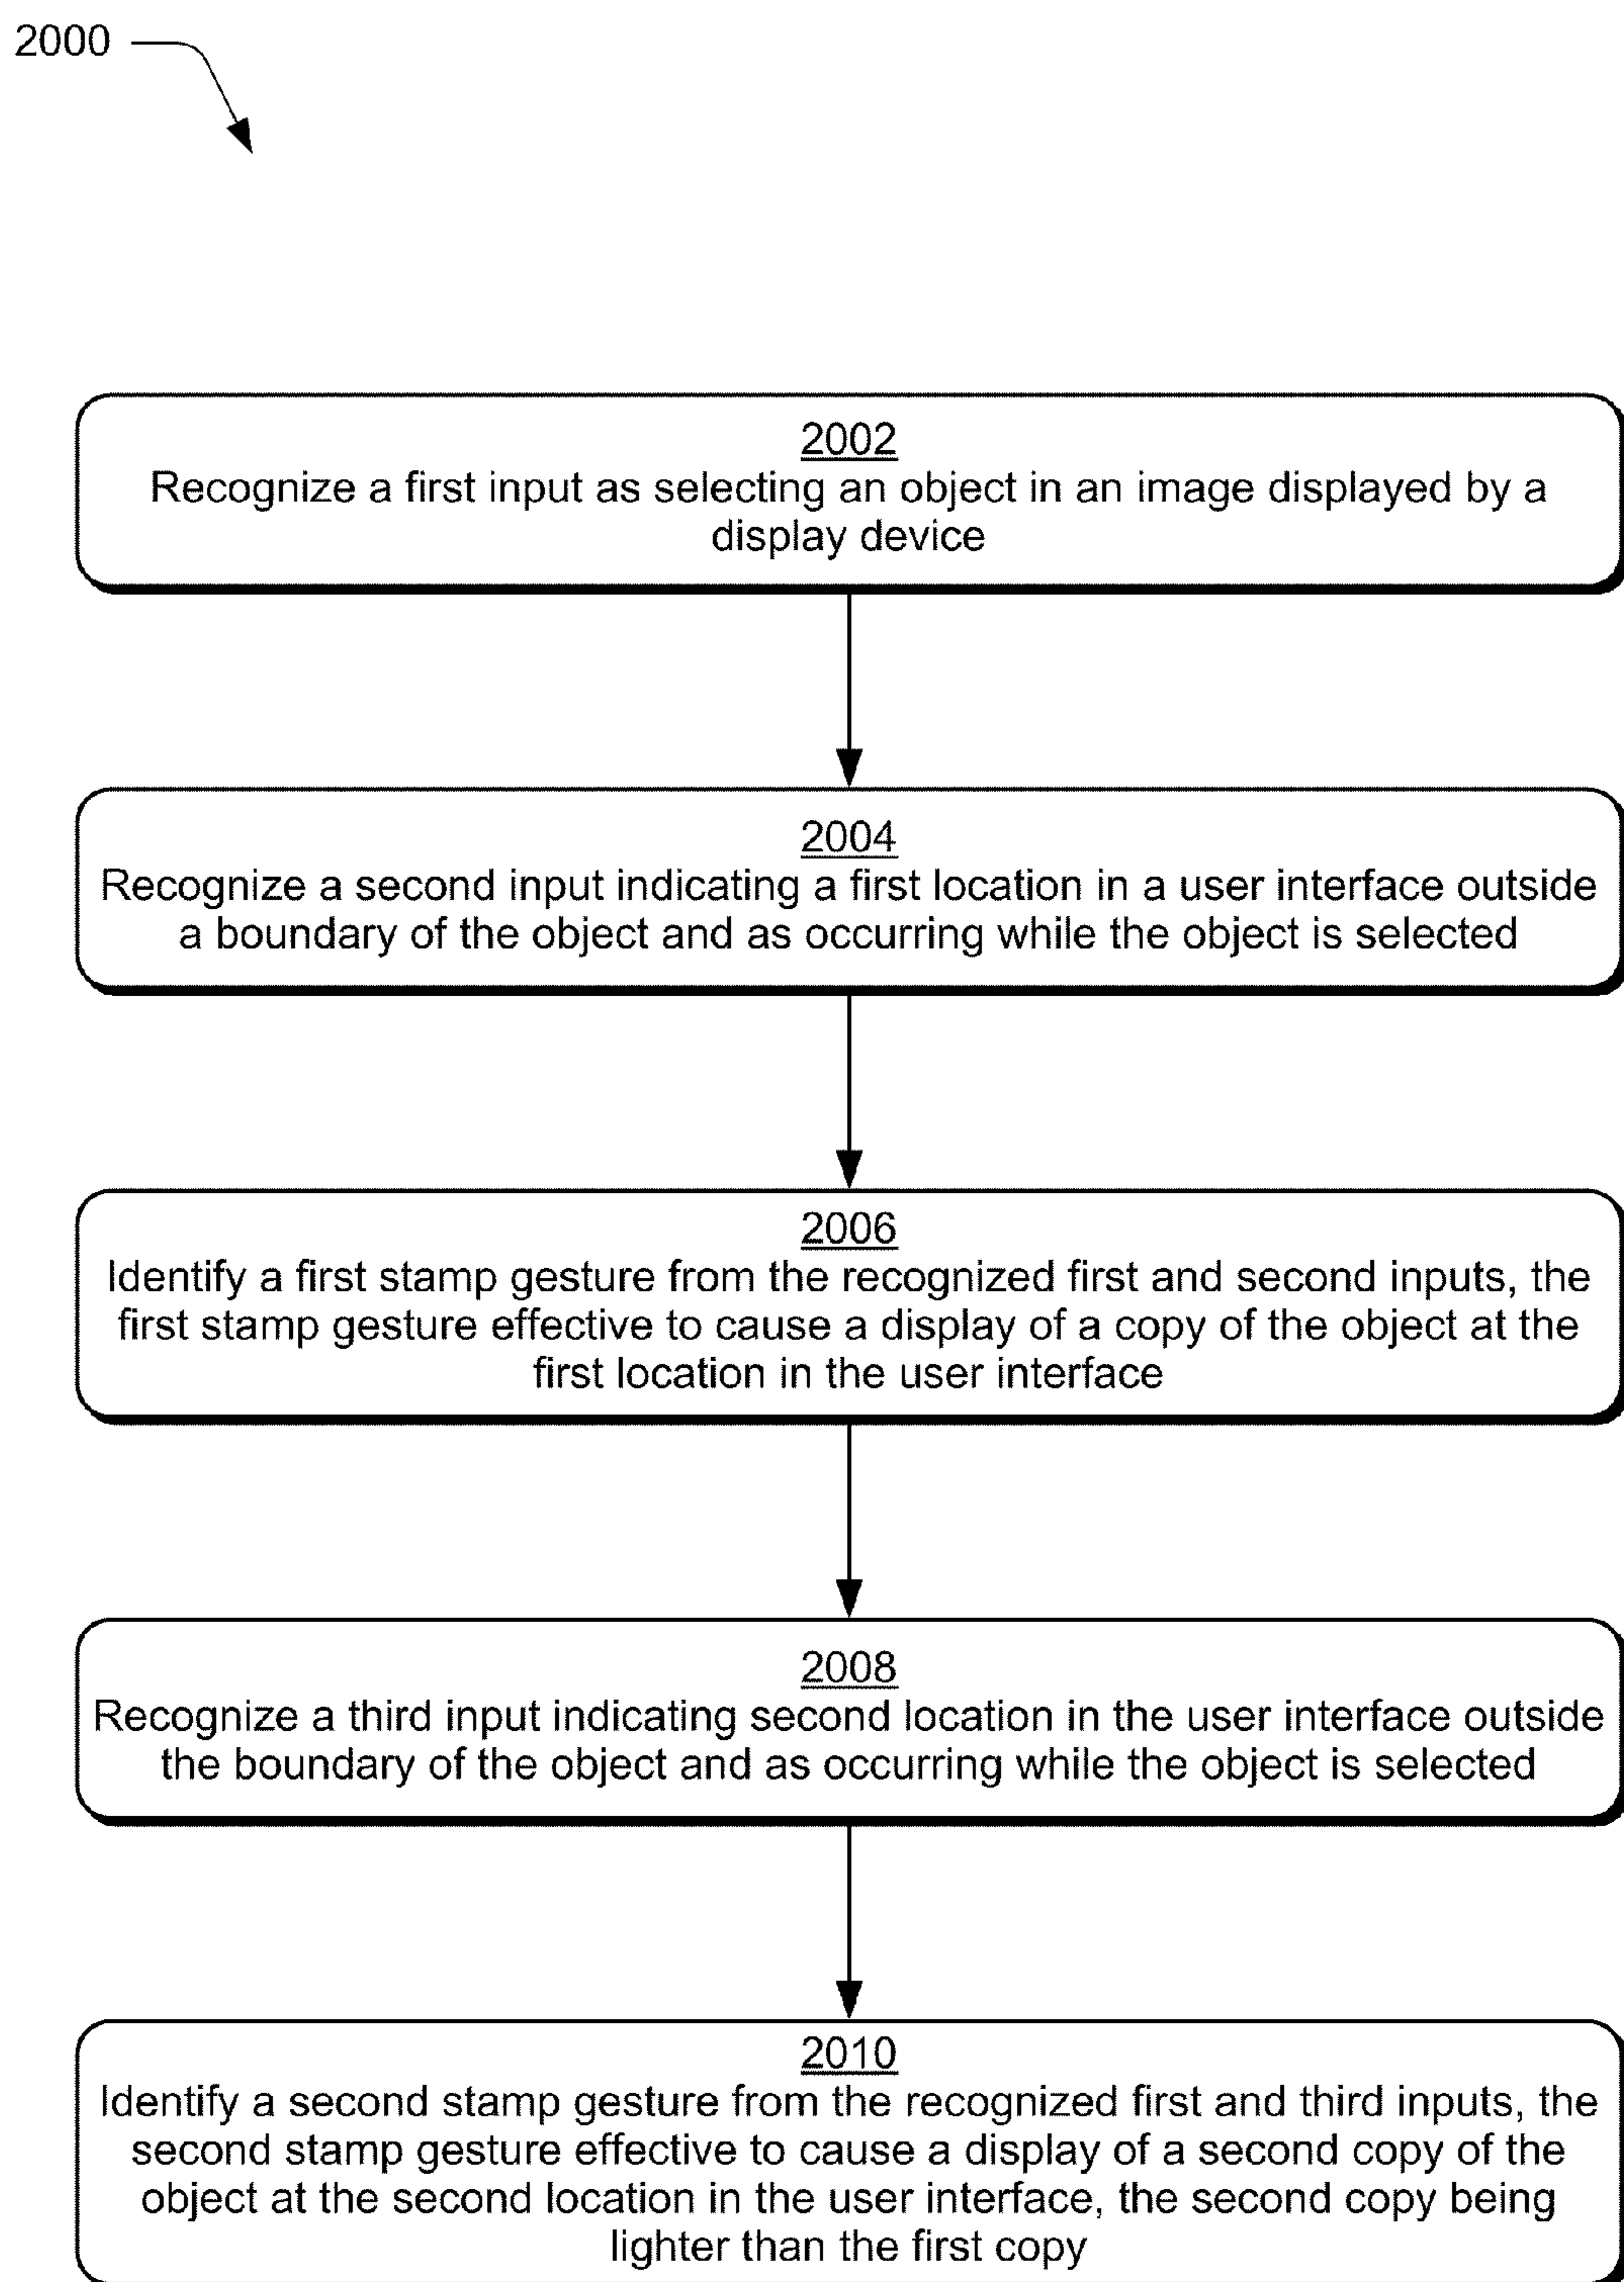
2000

2002
Recognize a first input as selecting an object in an image displayed by a display device

2004
Recognize a second input indicating a first location in a user interface outside a boundary of the object and as occurring while the object is selected

2006
Identify a first stamp gesture from the recognized first and second inputs, the first stamp gesture effective to cause a display of a copy of the object at the first location in the user interface

2008
Recognize a third input indicating second location in the user interface outside the boundary of the object and as occurring while the object is selected

2010
Identify a second stamp gesture from the recognized first and third inputs, the second stamp gesture effective to cause a display of a second copy of the object at the second location in the user interface, the second copy being lighter than the first copy